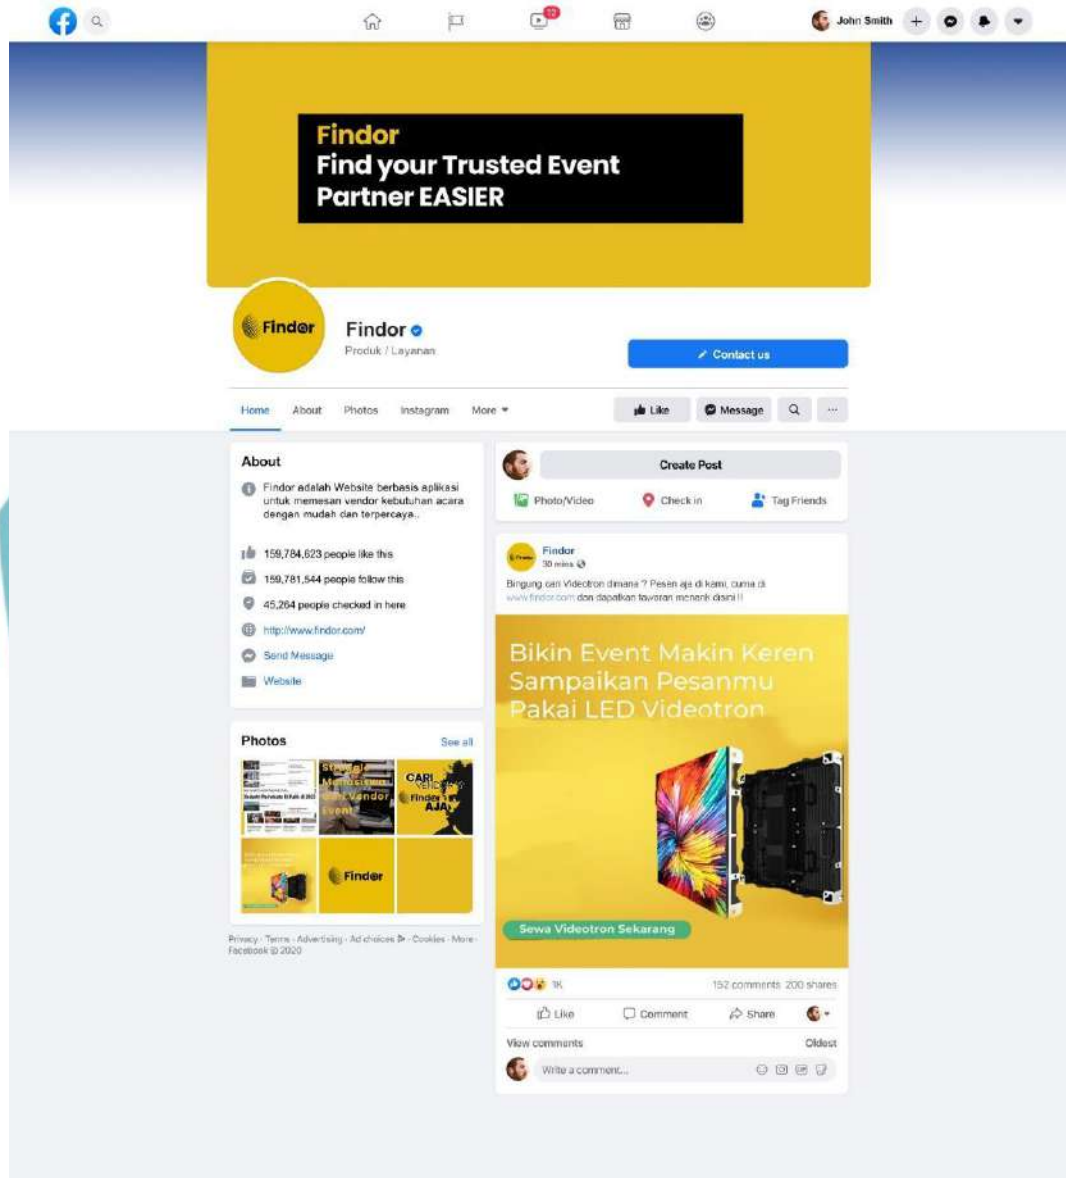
John Smith

Findor
Find your Trusted Event Partner EASIER

Findor

Findor
Produk / Layanan

Contact us

Home About Photos Instagram More

Like Message ...

About

Findor adalah Website berbasis aplikasi untuk memesan vendor kebutuhan acara dengan mudah dan terpercaya.

159,784,623 people like this

159,781,544 people follow this

45,264 people checked in here

http://www.findor.com/

Send Message

Website

Photos See all

Strategi Menentukan Vendor Event

CARI VENDOR? Findor AJA

Findor

Privacy · Terms · Advertising · Ad choices · Cookies · More · Facebook © 2020

Create Post

Photo/Video Check in Tag Friends

Findor
30 mins

Bingung cari Videotron dimana ? Pesen aja di kami, cuma di www.findor.com dan dapatkan tawaran menarik disini !!

Bikin Event Makin Keren Sampaikan Pesanmu Pakai LED Videotron

Sewa Videotron Sekarang

1K 152 comments 200 shares

Like Comment Share

View comments Oldest

Write a comment...